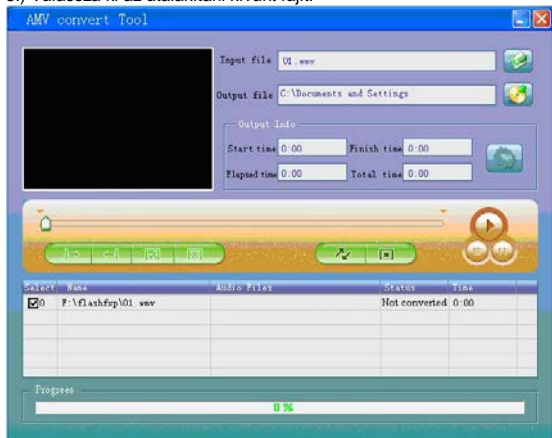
AMV convert Tool

Input file 01.wmv

Output file C:\Documents and Settings

Output Info

Start time 0:00

Finish time 0:00

Elapsed time 0:00

Total time 0:00

| Select | Name | Audio Files | Status | Time |
|---|---|---|---|---|
| ☑0 | F:\flashfxp\01.wmv | | Not converted | 0:00 |

Progress

0%